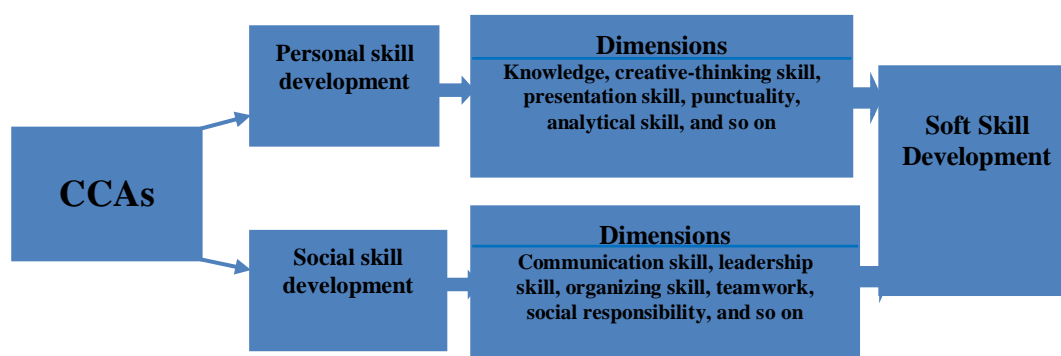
CCAs

Personal skill development

Dimensions
Knowledge, creative-thinking skill, presentation skill, punctuality, analytical skill, and so on

Social skill development

Dimensions
Communication skill, leadership skill, organizing skill, teamwork, social responsibility, and so on

Soft Skill Development